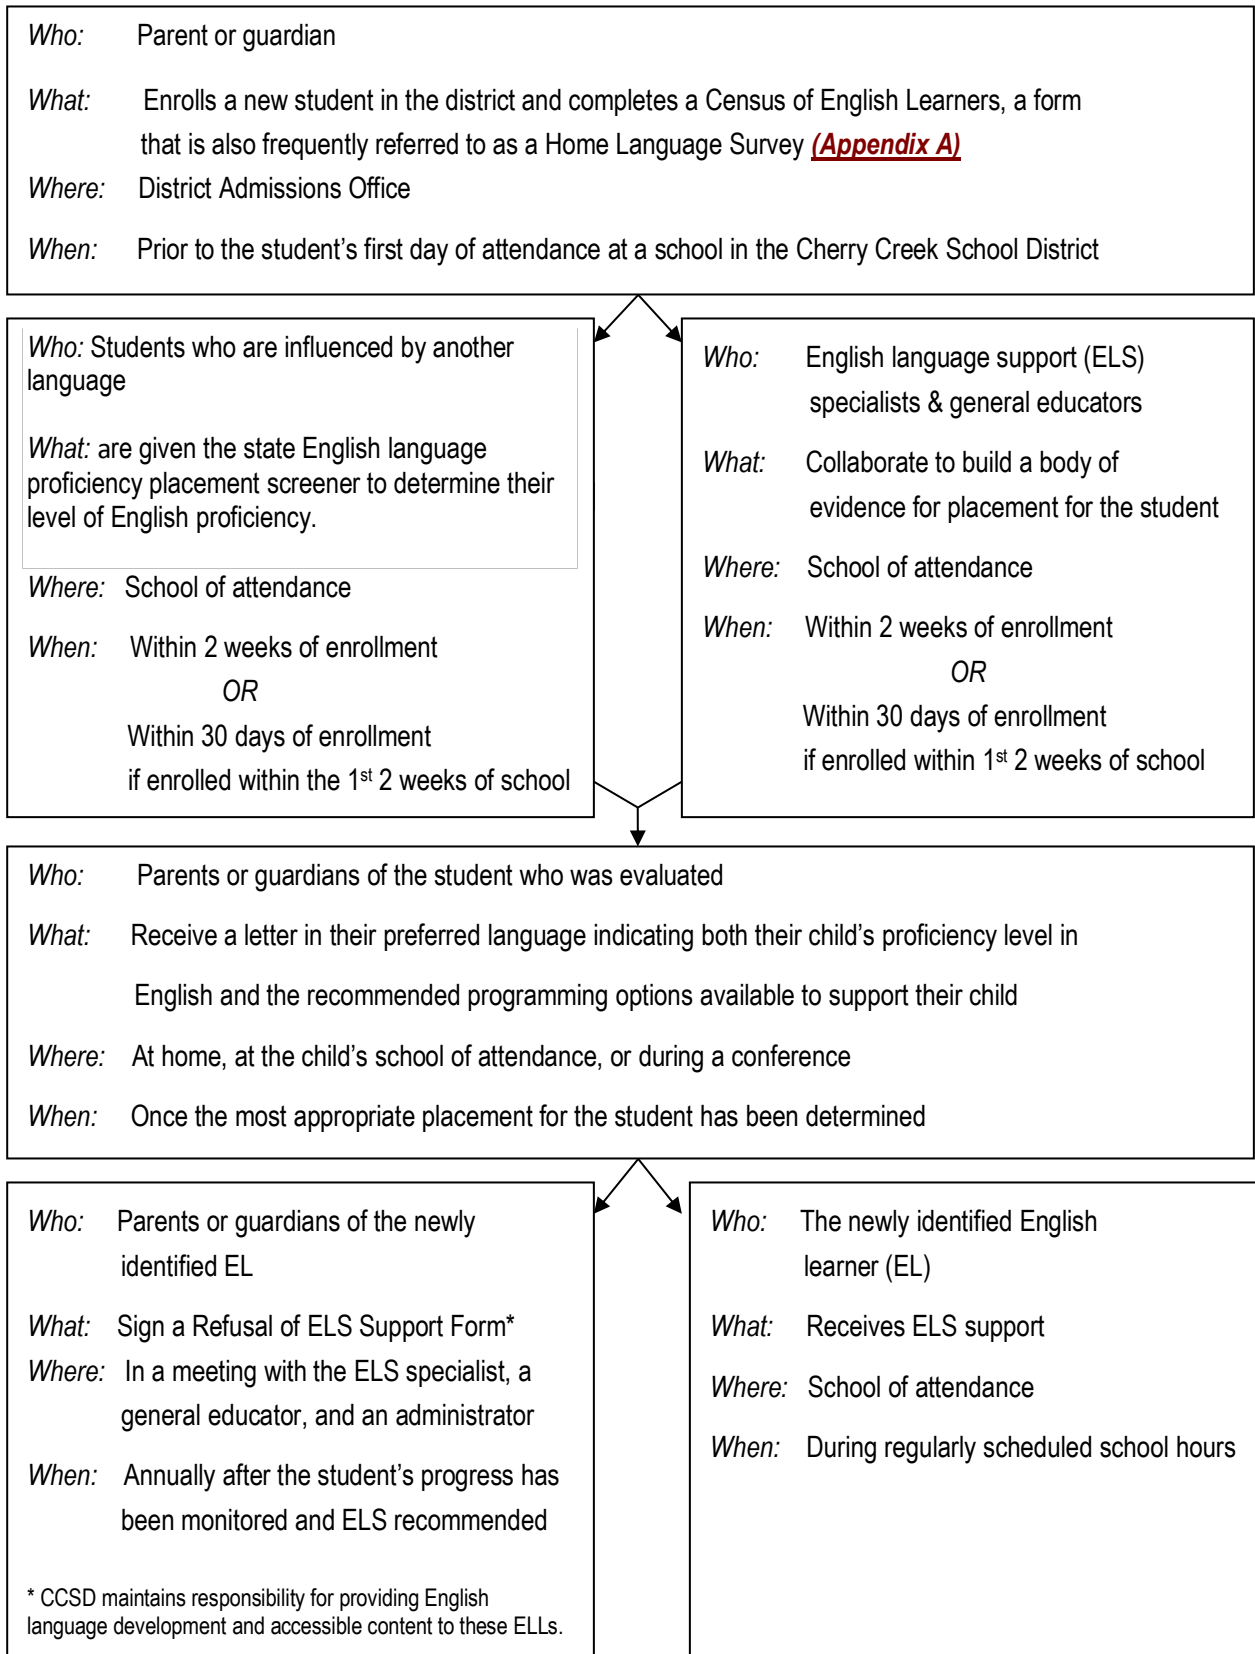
Who: Parent or guardian

What: Enrolls a new student in the district and completes a Census of English Learners, a form that is also frequently referred to as a Home Language Survey (Appendix A)

Where: District Admissions Office

When: Prior to the student's first day of attendance at a school in the Cherry Creek School District

Who: Students who are influenced by another language

What: are given the state English language proficiency placement screener to determine their level of English proficiency.

Where: School of attendance

When: Within 2 weeks of enrollment

OR

Within 30 days of enrollment if enrolled within the 1$^{st}$ 2 weeks of school

Who: English language support (ELS) specialists & general educators

What: Collaborate to build a body of evidence for placement for the student

Where: School of attendance

When: Within 2 weeks of enrollment

OR

Within 30 days of enrollment if enrolled within 1$^{st}$ 2 weeks of school

Who: Parents or guardians of the student who was evaluated

What: Receive a letter in their preferred language indicating both their child's proficiency level in English and the recommended programming options available to support their child

Where: At home, at the child's school of attendance, or during a conference

When: Once the most appropriate placement for the student has been determined

Who: Parents or guardians of the newly identified EL

What: Sign a Refusal of ELS Support Form*

Where: In a meeting with the ELS specialist, a general educator, and an administrator

When: Annually after the student's progress has been monitored and ELS recommended

* CCSD maintains responsibility for providing English language development and accessible content to these ELLs.

Who: The newly identified English learner (EL)

What: Receives ELS support

Where: School of attendance

When: During regularly scheduled school hours